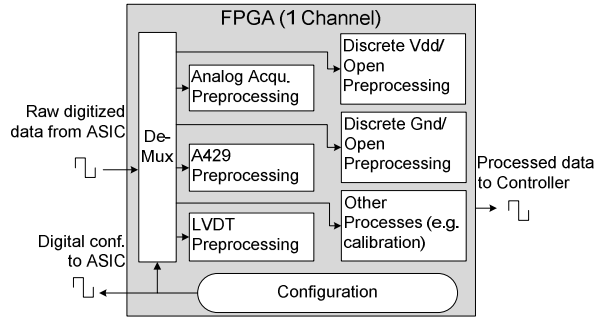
FPGA (1 Channel)

Raw digitized data from ASIC

De-Mux

Analog Acqu. Preprocessing

A429 Preprocessing

LVDT Preprocessing

Discrete Vdd/ Open Preprocessing

Discrete Gnd/ Open Preprocessing

Other Processes (e.g. calibration)

Processed data to Controller

Digital conf. to ASIC

Configuration